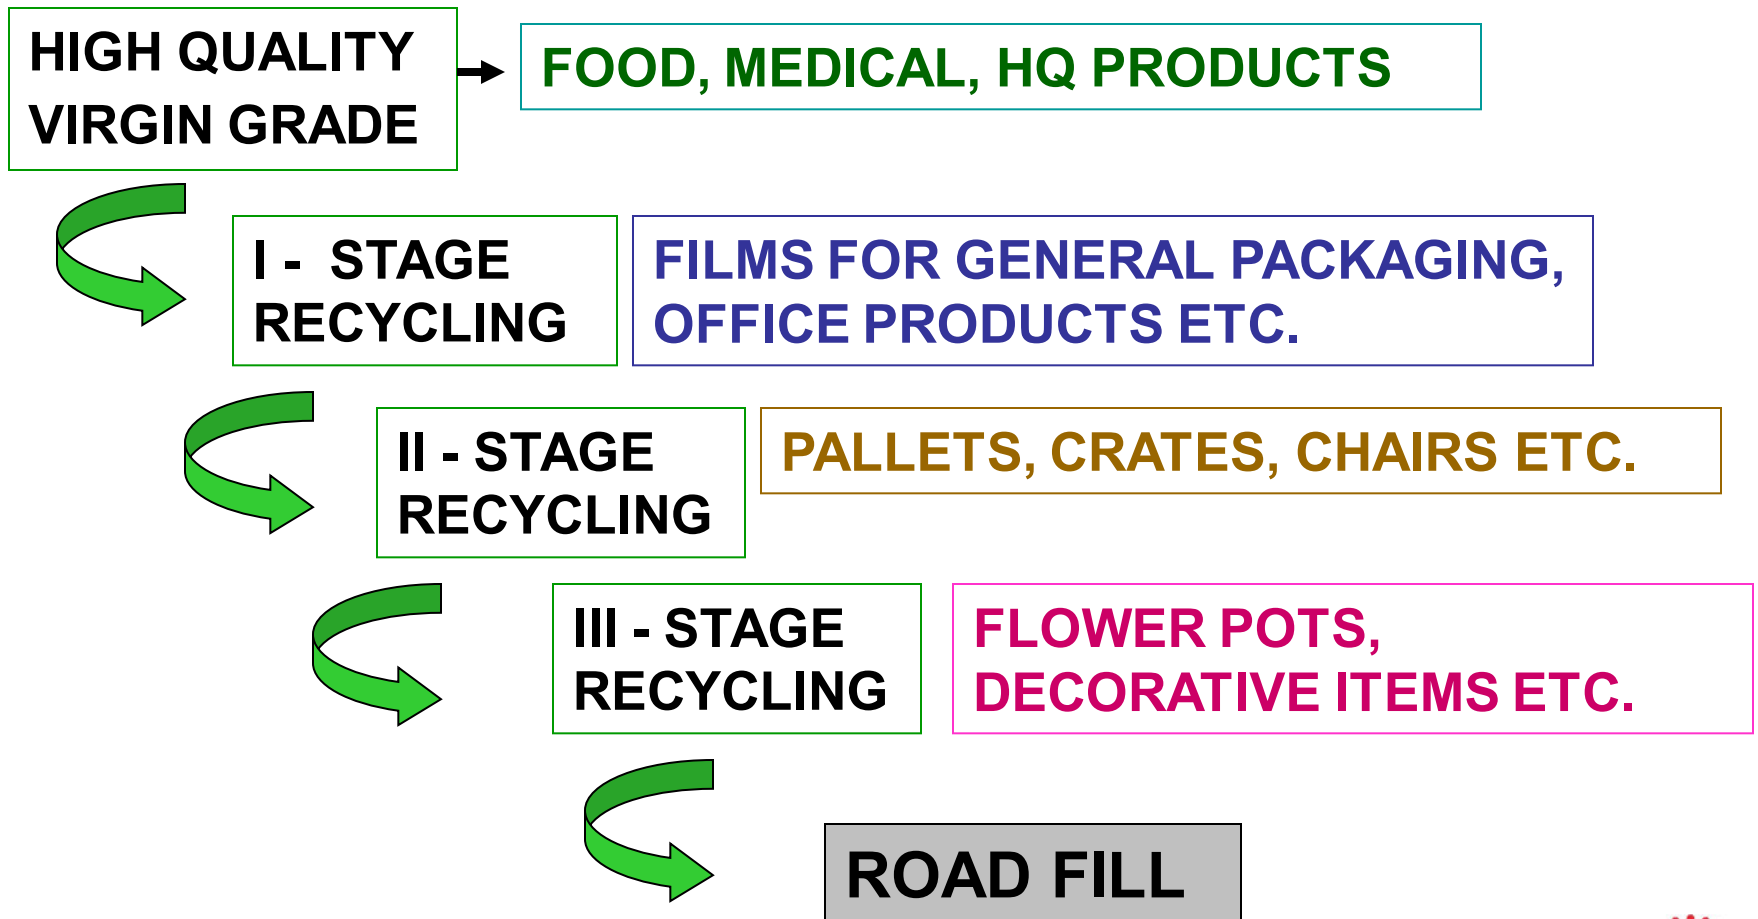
HIGH QUALITY VIRGIN GRADE

FOOD, MEDICAL, HQ PRODUCTS

I - STAGE RECYCLING

FILMS FOR GENERAL PACKAGING, OFFICE PRODUCTS ETC.

II - STAGE RECYCLING

PALLETS, CRATES, CHAIRS ETC.

III - STAGE RECYCLING

FLOWER POTS, DECORATIVE ITEMS ETC.

ROAD FILL